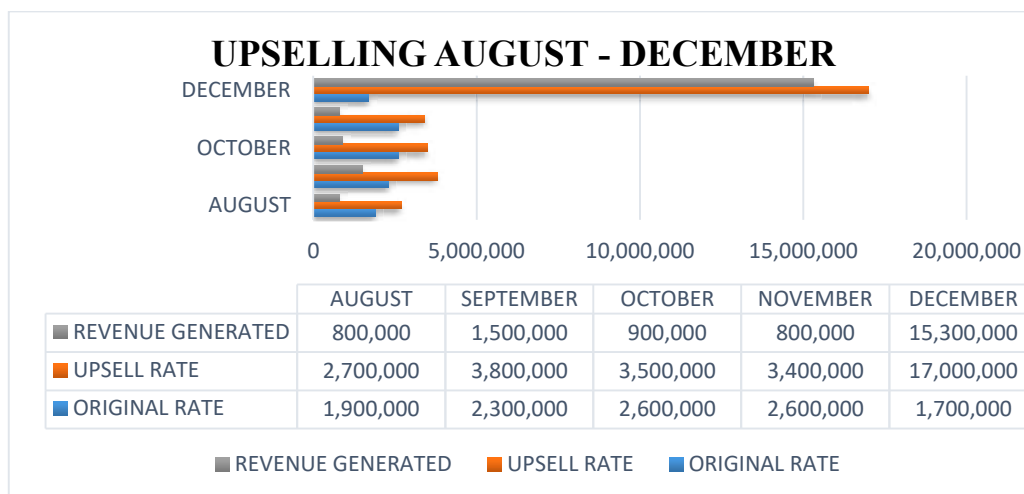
UPSELLING AUGUST - DECEMBER

DECEMBER
OCTOBER
AUGUST

0
5,000,000
10,000,000
15,000,000
20,000,000

| | AUGUST | SEPTEMBER | OCTOBER | NOVEMBER | DECEMBER |
|---|---|---|---|---|---|
| REVENUE GENERATED | 800,000 | 1,500,000 | 900,000 | 800,000 | 15,300,000 |
| UPSELL RATE | 2,700,000 | 3,800,000 | 3,500,000 | 3,400,000 | 17,000,000 |
| ORIGINAL RATE | 1,900,000 | 2,300,000 | 2,600,000 | 2,600,000 | 1,700,000 |

REVENUE GENERATED
UPSELL RATE
ORIGINAL RATE